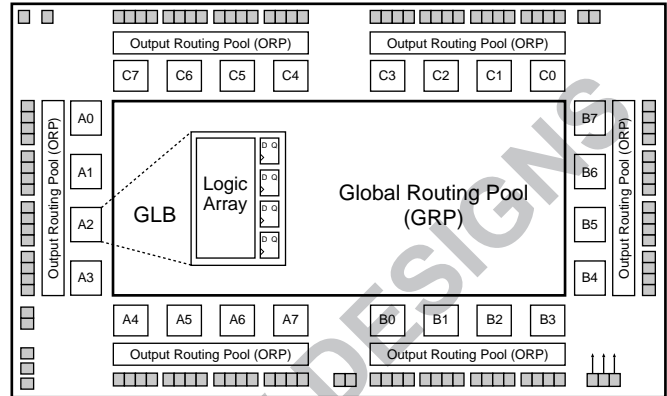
Output Routing Pool (ORP)

Output Routing Pool (ORP)

C7 C6 C5 C4

C3 C2 C1 C0

Output Routing Pool (ORP)

A0

A1

A2

A3

GLB

Logic Array

D Q

D Q

D Q

D Q

Global Routing Pool (GRP)

B7

B6

B5

B4

Output Routing Pool (ORP)

A4 A5 A6 A7

B0 B1 B2 B3

Output Routing Pool (ORP)

Output Routing Pool (ORP)

DESIGNS